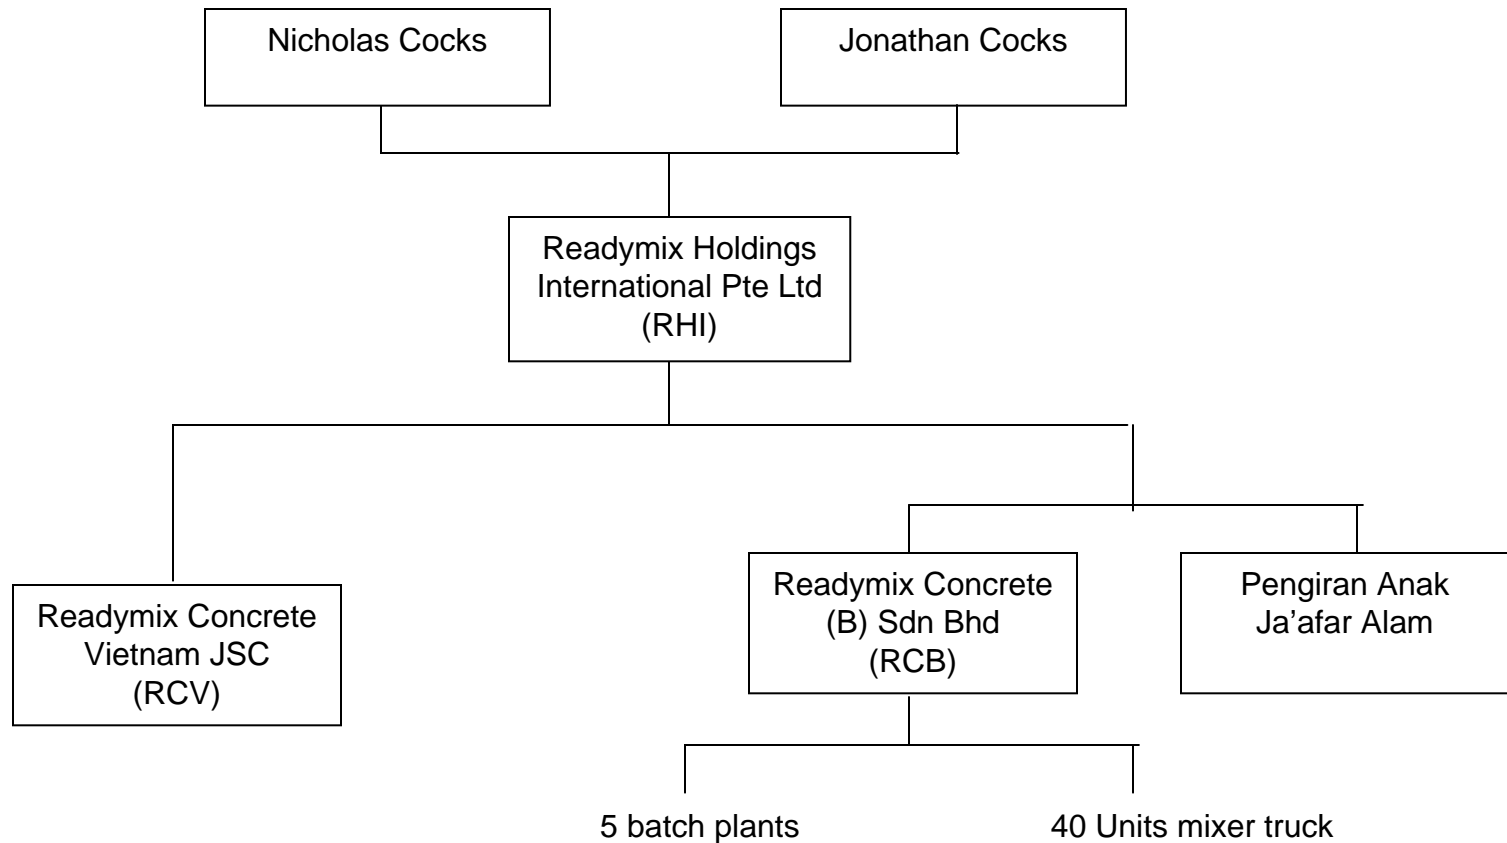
Nicholas Cocks

Jonathan Cocks

Readymix Holdings International Pte Ltd (RHI)

Readymix Concrete Vietnam JSC (RCV)

Readymix Concrete (B) Sdn Bhd (RCB)

Pengiran Anak Ja'afar Alam

5 batch plants

40 Units mixer truck